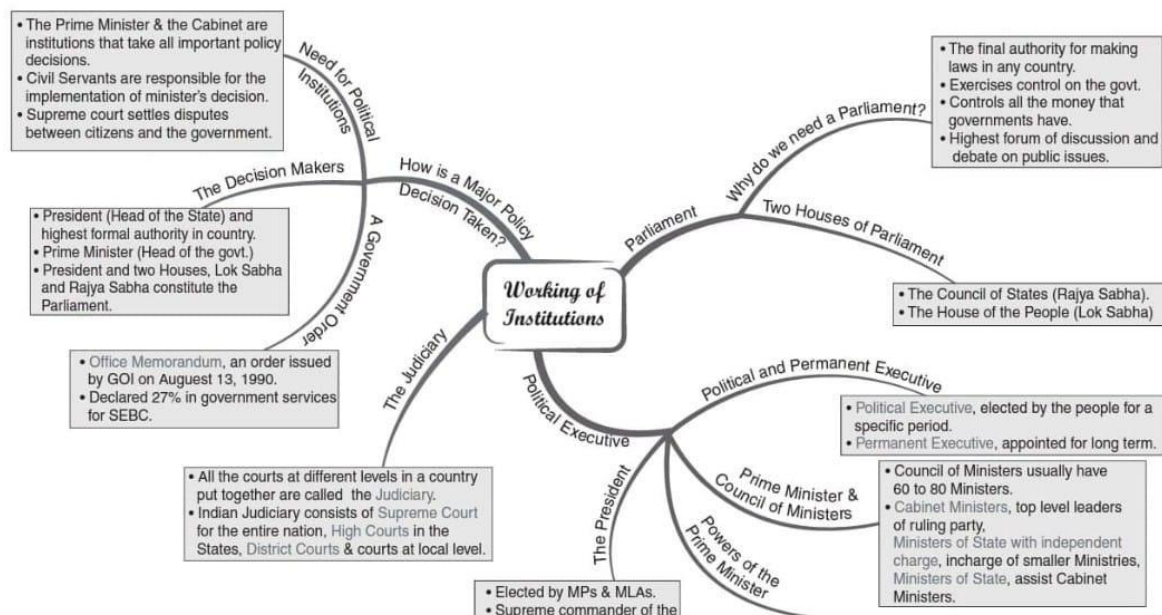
• The Prime Minister & the Cabinet are institutions that take all important policy decisions.
• Civil Servants are responsible for the implementation of minister's decision.
• Supreme court settles disputes between citizens and the government.

Need for Political Institutions

The Decision Makers

• President (Head of the State) and highest formal authority in country.
• Prime Minister (Head of the govt.)
• President and two Houses, Lok Sabha and Rajya Sabha constitute the Parliament.

How is a Major Policy Decision Taken?

A Government Order

• Office Memorandum, an order issued by GOI on Auguest 13, 1990.
• Declared 27% in government services for SEBC.

The Judiciary

• All the courts at different levels in a country put together are called the Judiciary.
• Indian Judiciary consists of Supreme Court for the entire nation, High Courts in the States, District Courts & courts at local level.

Working of Institutions

• The final authority for making laws in any country.
• Exercises control on the govt.
• Controls all the money that governments have.
• Highest forum of discussion and debate on public issues.

Why do we need a Parliament?

Parliament

Two Houses of Parliament

• The Council of States (Rajya Sabha).
• The House of the People (Lok Sabha)

Political Executive

Political and Permanent Executive

• Political Executive, elected by the people for a specific period.
• Permanent Executive, appointed for long term.

Prime Minister & Council of Ministers

• Council of Ministers usually have 60 to 80 Ministers.
• Cabinet Ministers, top level leaders of ruling party,
Ministers of State with independent charge, incharge of smaller Ministries,
Ministers of State, assist Cabinet Ministers.

Powers of the Prime Minister

The President

• Elected by MPs & MLAs.
• Supreme commander of the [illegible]